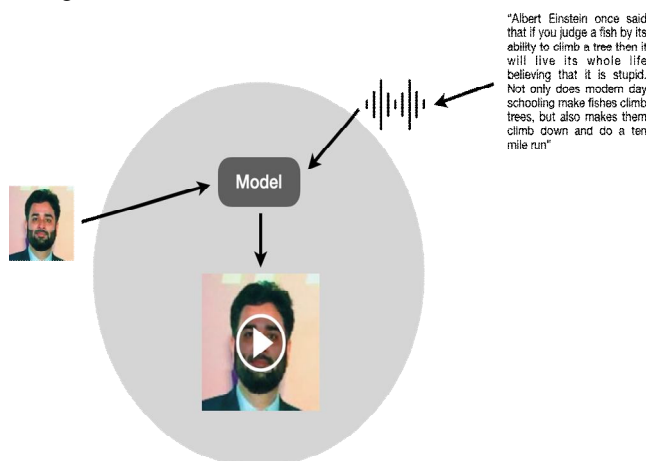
"Albert Einstein once said that if you judge a fish by its ability to climb a tree then it will live its whole life believing that it is stupid. Not only does modern day schooling make fishes climb trees, but also makes them climb down and do a ten mile run"

Model